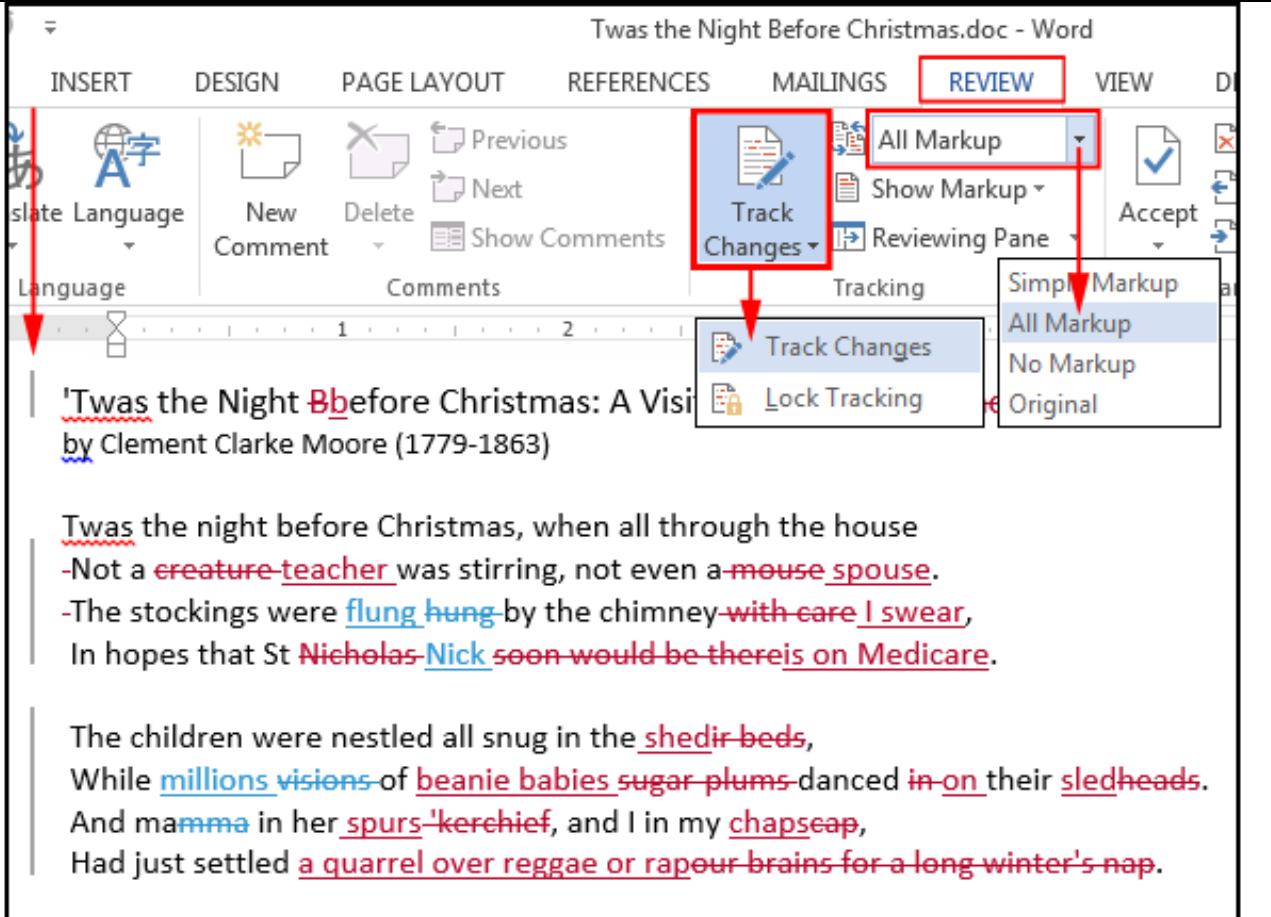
Twas the Night Before Christmas.doc - Word

INSERT DESIGN PAGE LAYOUT REFERENCES MAILINGS REVIEW VIEW D

slate Language
Language

New Comment Delete Previous Next Show Comments
Comments

Track Changes
All Markup
Show Markup
Reviewing Pane
Tracking

Accept

Track Changes
Lock Tracking

Simple Markup
All Markup
No Markup
Original

'Twas the Night Bbefore Christmas: A Visi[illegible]
by Clement Clarke Moore (1779-1863)

Twas the night before Christmas, when all through the house
Not a creature teacher was stirring, not even a mouse spouse.
The stockings were flung hung by the chimney with care I swear,
In hopes that St Nicholas Nick soon would be thereis on Medicare.

The children were nestled all snug in the shedir beds,
While millions visions of beanie babies sugar plums danced in on their sledheads.
And mamma in her spurs 'kerchief, and I in my chapscap,
Had just settled a quarrel over reggae or rapour brains for a long winter's nap.